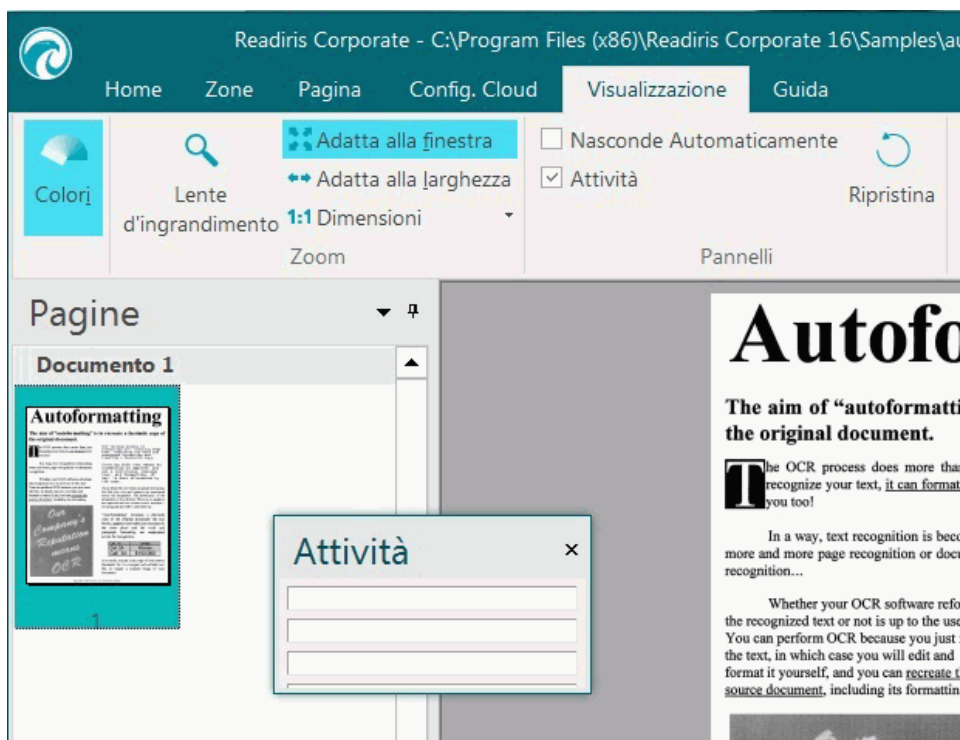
Readiris Corporate - C:\Program Files (x86)\Readiris Corporate 16\Samples\a

Home Zone Pagina Config. Cloud Visualizzazione Guida

Colori

Lente d'ingrandimento

Adatta alla finestra
Adatta alla larghezza
1:1 Dimensioni

Zoom

Nasconde Automaticamente
Attività

Ripristina

Pannelli

Pagine

Documento 1

Autoformatting

Our Company's Reputation means OCR

1

Attività

×

Autofo

The aim of "autoformatti the original document.

The OCR process does more than recognize your text, it can format you too!

In a way, text recognition is beco more and more page recognition or docu recognition...

Whether your OCR software refo the recognized text or not is up to the use You can perform OCR because you just the text, in which case you will edit and format it yourself, and you can recreate t source document, including its formattin